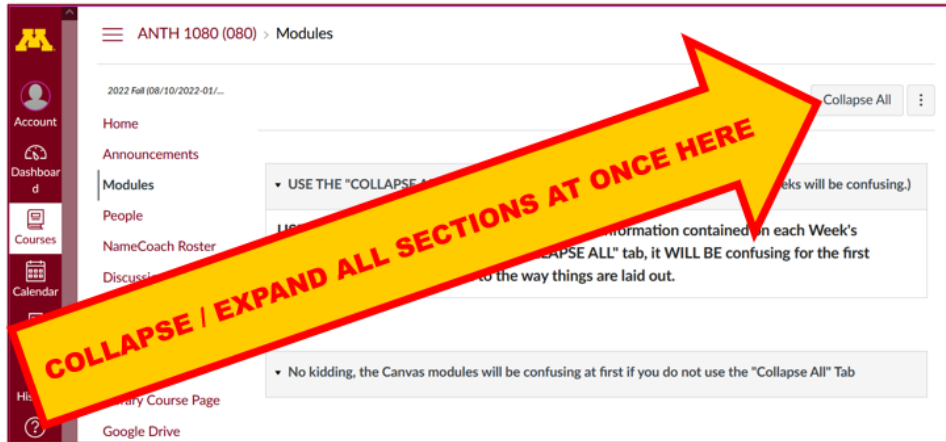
M

Account

Dashboard

Courses

Calendar

His

ANTH 1080 (080) > Modules

2022 Fall (08/10/2022-01/...

Home

Announcements

Modules

People

NameCoach Roster

Discussi

rary Course Page

Google Drive

Collapse All

▾ USE THE "COLLAPSE A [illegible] eks will be confusing.)

US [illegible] formation contained on each Week's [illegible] LAPSE ALL" tab, it WILL BE confusing for the first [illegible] to the way things are laid out.

▾ No kidding, the Canvas modules will be confusing at first if you do not use the "Collapse All" Tab

COLLAPSE / EXPAND ALL SECTIONS AT ONCE HERE